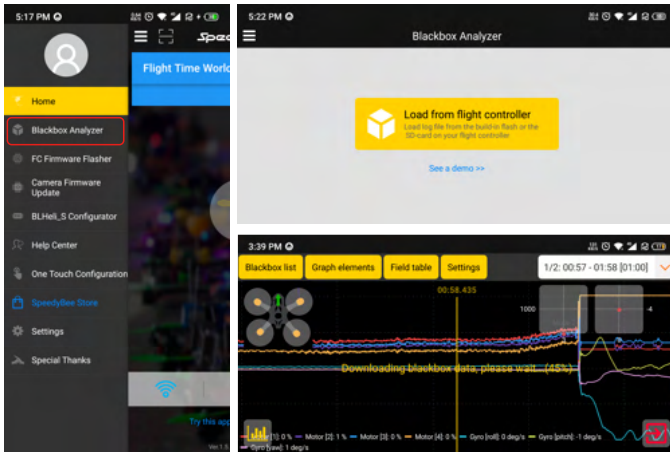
5:17 PM

Speed

Flight Time World

Home

Blackbox Analyzer

FC Firmware Flasher

Camera Firmware Update

BLHeli_S Configurator

Help Center

One Touch Configuration

SpeedyBee Store

Settings

Special Thanks

Try this app

Ver 1.8

5:22 PM

Blackbox Analyzer

Load from flight controller

Load log file from the build-in flash or the SD-card on your flight controller

See a demo >>

3:39 PM

Blackbox list

Graph elements

Field table

Settings

1/2: 00:57 - 01:58 [01:00]

00:58.435

1000

-4

Downloading blackbox data, please wait... (45%)

Motor [1]: 0 %

Motor [2]: 1 %

Motor [3]: 0 %

Motor [4]: 0 %

Gyro [roll]: 0 deg/s

Gyro [pitch]: -1 deg/s

Gyro [yaw]: 1 deg/s